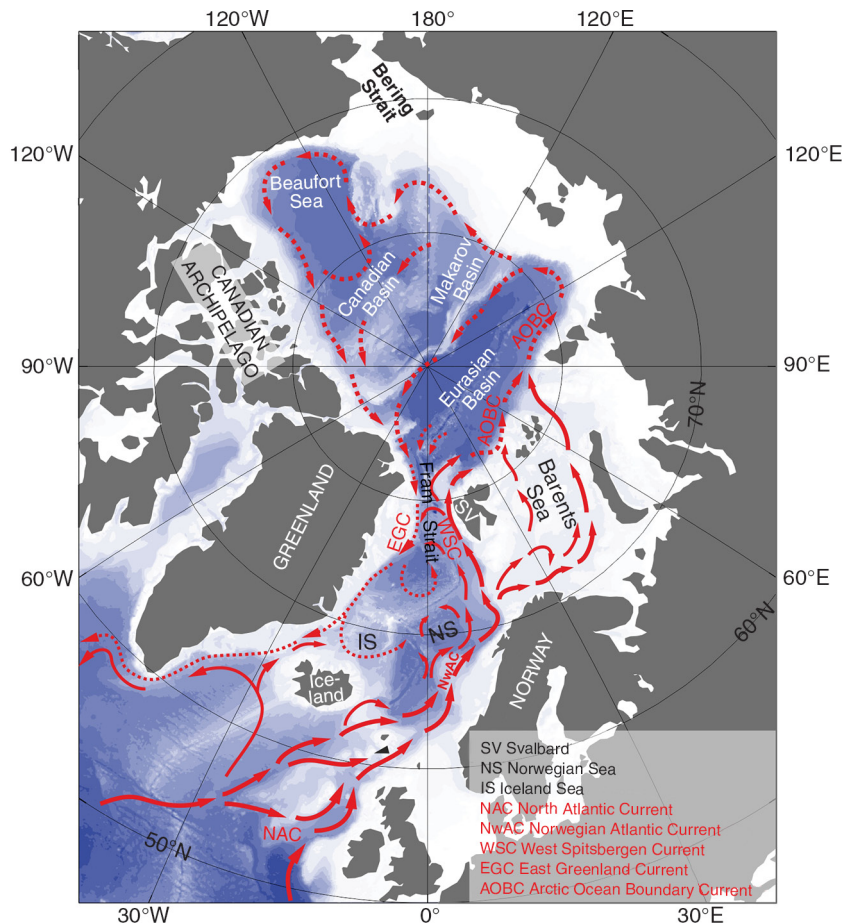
120°W
180°
120°E
Bering Strait
120°W
120°E
Beaufort Sea
Canadian Basin
Makarov Basin
CANADIAN ARCHIPELAGO
AOBC
90°W
90°E
Eurasian Basin
AOBC
70°N
Barents Sea
GREENLAND
Fram Strait
EGC
WSC
SV
60°W
60°E
IS
NS
60°N
Ice-land
NwAC
NORWAY
NAC
50°N
30°W
0°
30°E
SV Svalbard
NS Norwegian Sea
IS Iceland Sea
NAC North Atlantic Current
NwAC Norwegian Atlantic Current
WSC West Spitsbergen Current
EGC East Greenland Current
AOBC Arctic Ocean Boundary Current